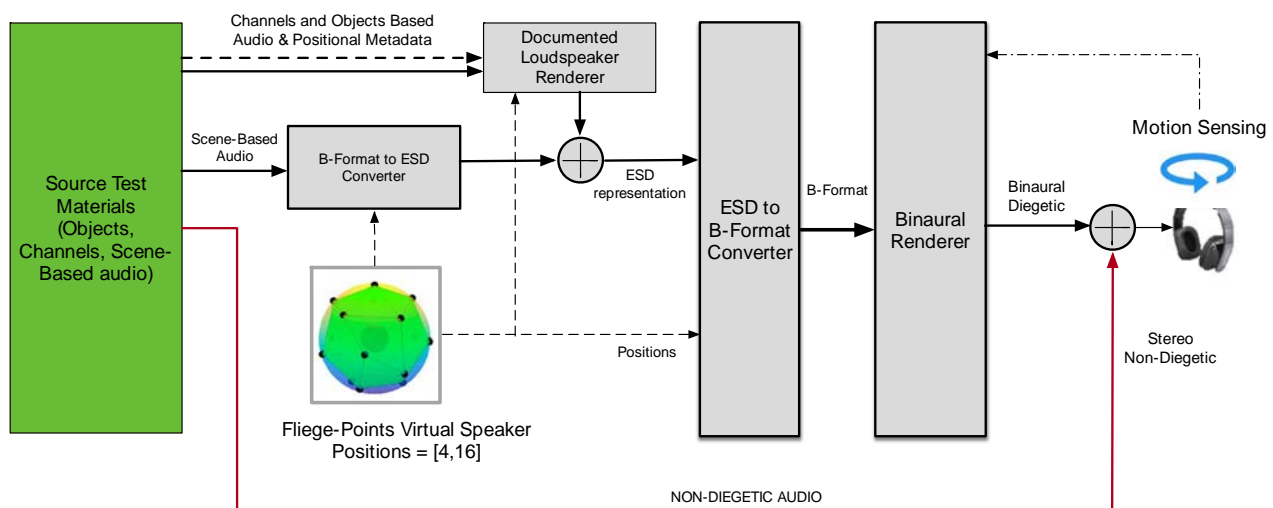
Source Test Materials (Objects, Channels, Scene-Based audio)

Channels and Objects Based Audio & Positional Metadata

Documented Loudspeaker Renderer

Scene-Based Audio

B-Format to ESD Converter

ESD representation

ESD to B-Format Converter

B-Format

Binaural Renderer

Binaural Diegetic

Motion Sensing

Positions

Stereo Non-Diegetic

Fliege-Points Virtual Speaker Positions = [4,16]

NON-DIEGETIC AUDIO